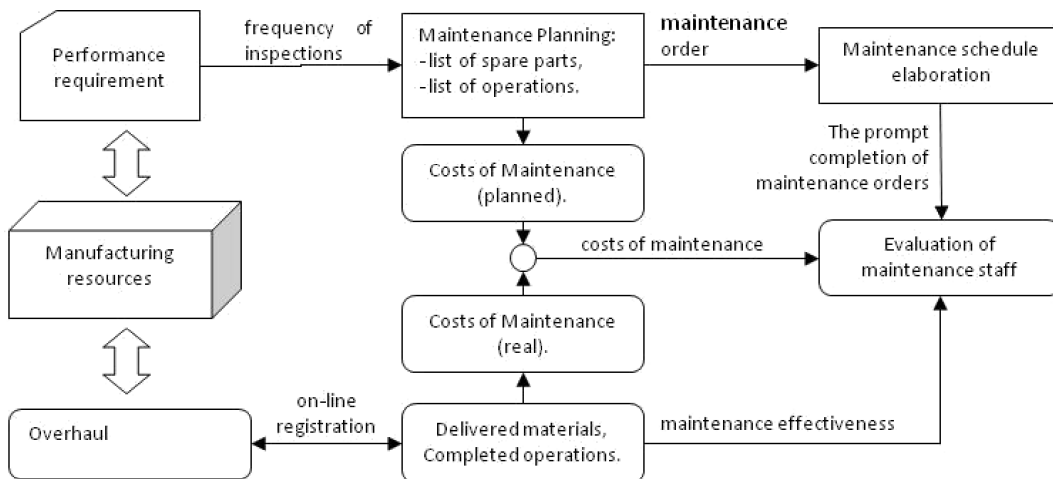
Performance requirement

frequency of inspections

Maintenance Planning:
-list of spare parts,
-list of operations.

maintenance order

Maintenance schedule elaboration

The prompt completion of maintenance orders

Costs of Maintenance (planned).

costs of maintenance

Evaluation of maintenance staff

Manufacturing resources

Costs of Maintenance (real).

Overhaul

on-line registration

Delivered materials, Completed operations.

maintenance effectiveness